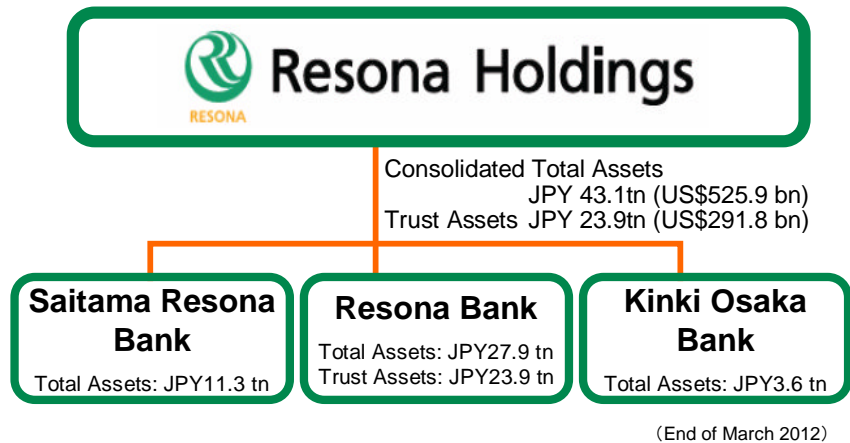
RESONA

Resona Holdings

Consolidated Total Assets
JPY 43.1tn (US$525.9 bn)
Trust Assets JPY 23.9tn (US$291.8 bn)

Saitama Resona Bank
Total Assets: JPY11.3 tn

Resona Bank
Total Assets: JPY27.9 tn
Trust Assets: JPY23.9 tn

Kinki Osaka Bank
Total Assets: JPY3.6 tn

(End of March 2012)